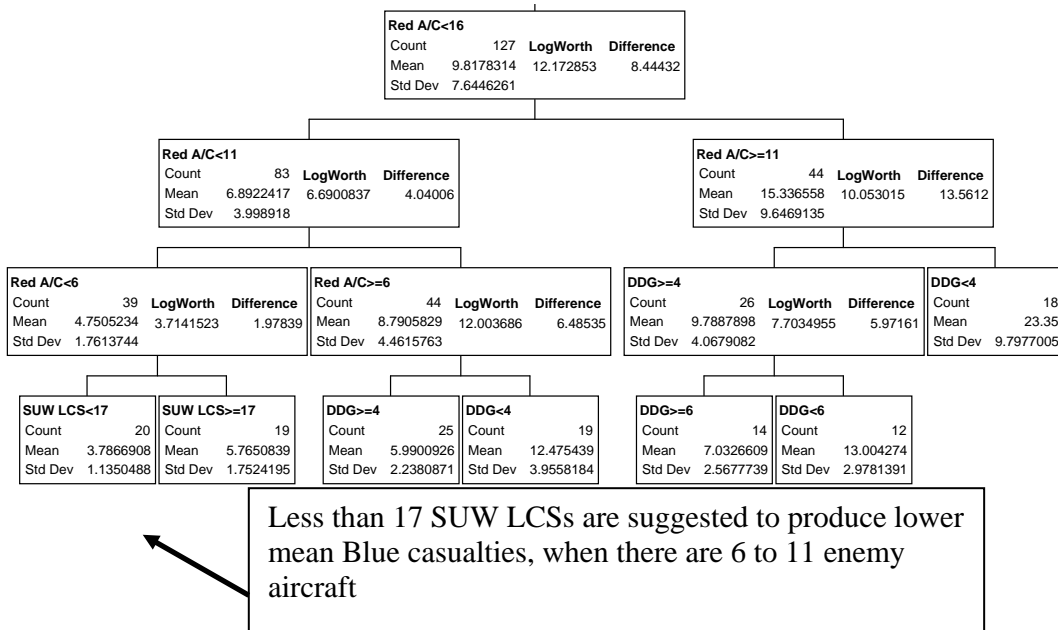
Red A/C<16

| Count | 127 | LogWorth | Difference |
|---|---|---|---|
| Mean | 9.8178314 | 12.172853 | 8.44432 |
| Std Dev | 7.6446261 | | |

Red A/C<11

| Count | 83 | LogWorth | Difference |
|---|---|---|---|
| Mean | 6.8922417 | 6.6900837 | 4.04006 |
| Std Dev | 3.998918 | | |

Red A/C>=11

| Count | 44 | LogWorth | Difference |
|---|---|---|---|
| Mean | 15.336558 | 10.053015 | 13.5612 |
| Std Dev | 9.6469135 | | |

Red A/C<6

| Count | 39 | LogWorth | Difference |
|---|---|---|---|
| Mean | 4.7505234 | 3.7141523 | 1.97839 |
| Std Dev | 1.7613744 | | |

Red A/C>=6

| Count | 44 | LogWorth | Difference |
|---|---|---|---|
| Mean | 8.7905829 | 12.003686 | 6.48535 |
| Std Dev | 4.4615763 | | |

DDG>=4

| Count | 26 | LogWorth | Difference |
|---|---|---|---|
| Mean | 9.7887898 | 7.7034955 | 5.97161 |
| Std Dev | 4.0679082 | | |

DDG<4

| Count | 18 |
|---|---|
| Mean | 23.35 |
| Std Dev | 9.7977005 |

SUW LCS<17

| Count | 20 |
|---|---|
| Mean | 3.7866908 |
| Std Dev | 1.1350488 |

SUW LCS>=17

| Count | 19 |
|---|---|
| Mean | 5.7650839 |
| Std Dev | 1.7524195 |

DDG>=4

| Count | 25 |
|---|---|
| Mean | 5.9900926 |
| Std Dev | 2.2380871 |

DDG<4

| Count | 19 |
|---|---|
| Mean | 12.475439 |
| Std Dev | 3.9558184 |

DDG>=6

| Count | 14 |
|---|---|
| Mean | 7.0326609 |
| Std Dev | 2.5677739 |

DDG<6

| Count | 12 |
|---|---|
| Mean | 13.004274 |
| Std Dev | 2.9781391 |

Less than 17 SUW LCSs are suggested to produce lower mean Blue casualties, when there are 6 to 11 enemy aircraft